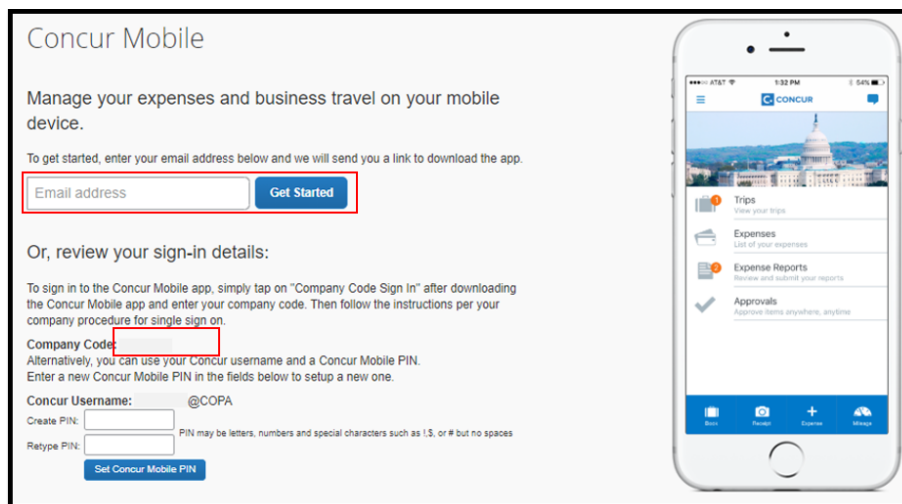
Concur Mobile

Manage your expenses and business travel on your mobile device.

To get started, enter your email address below and we will send you a link to download the app.

Email address

Get Started

Or, review your sign-in details:

To sign in to the Concur Mobile app, simply tap on "Company Code Sign In" after downloading the Concur Mobile app and enter your company code. Then follow the instructions per your company procedure for single sign on.

Company Code:

Alternatively, you can use your Concur username and a Concur Mobile PIN.
Enter a new Concur Mobile PIN in the fields below to setup a new one.

Concur Username: @COPA

Create PIN:

Retype PIN:

PIN may be letters, numbers and special characters such as !,$, or # but no spaces

Set Concur Mobile PIN

AT&T 1:32 PM 54%

CONCUR

Trips
View your trips

Expenses
List of your expenses

Expense Reports
Review and submit your reports

Approvals
Approve items anywhere, anytime

Book Receipt Expense Mileage